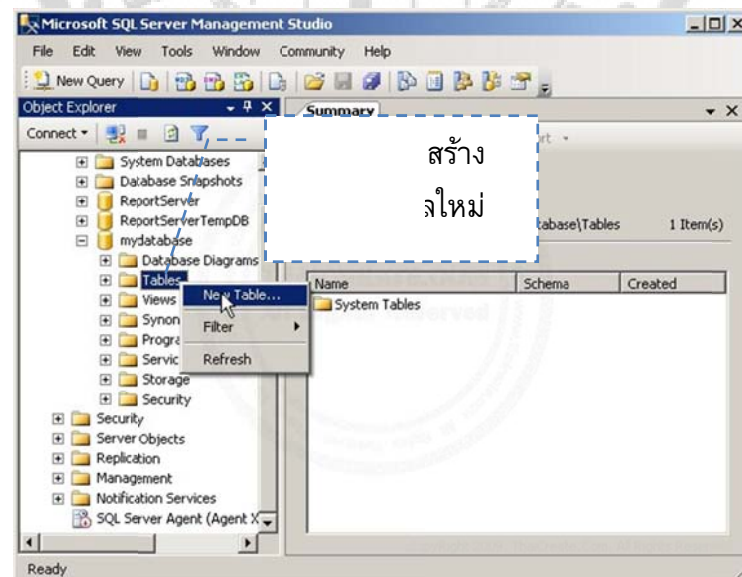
Microsoft SQL Server Management Studio

File Edit View Tools Window Community Help

New Query

Object Explorer

Connect

Summary

สร้าง

ลใหม่

rt

tabase\Tables 1 Item(s)

System Databases
Database Snapshots
ReportServer
ReportServerTempDB
mydatabase
Database Diagrams
Tables
Views
Synon
Progra
Servic
Storage
Security
Security
Server Objects
Replication
Management
Notification Services
SQL Server Agent (Agent X

New Table...
Filter
Refresh

| Name | Schema | Created |
|---|---|---|
| System Tables | | |

Ready